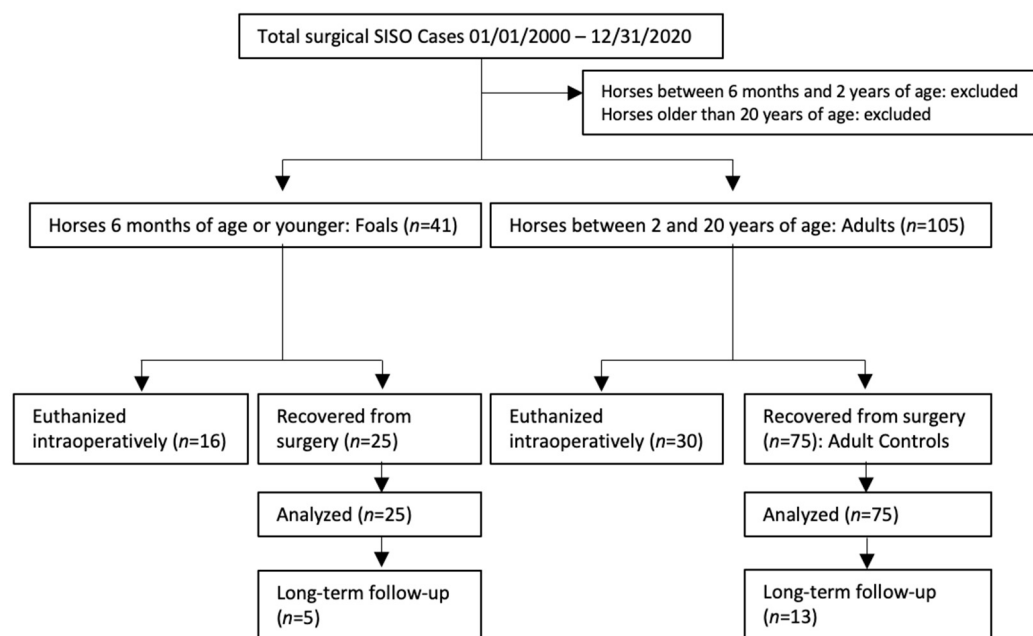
Total surgical SISO Cases 01/01/2000 – 12/31/2020

Horses between 6 months and 2 years of age: excluded
Horses older than 20 years of age: excluded

Horses 6 months of age or younger: Foals ($n$=41)

Horses between 2 and 20 years of age: Adults ($n$=105)

Euthanized intraoperatively ($n$=16)

Recovered from surgery ($n$=25)

Analyzed ($n$=25)

Long-term follow-up ($n$=5)

Euthanized intraoperatively ($n$=30)

Recovered from surgery ($n$=75): Adult Controls

Analyzed ($n$=75)

Long-term follow-up ($n$=13)